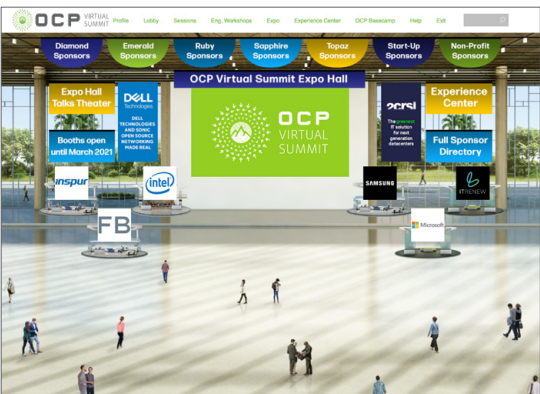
OCP VIRTUAL SUMMIT

Profile Lobby Sessions Eng. Workshops Expo Experience Center OCP Basecamp Help Exit

Diamond Sponsors
Emerald Sponsors
Ruby Sponsors
Sapphire Sponsors
Topaz Sponsors
Start-Up Sponsors
Non-Profit Sponsors

OCP Virtual Summit Expo Hall

Expo Hall Talks Theater

DELL Technologies

DELL TECHNOLOGIES AND SONIC OPEN SOURCE NETWORKING MADE REAL

Booths open until March 2021

OCP VIRTUAL SUMMIT

2CRSI

The greenest IT solution for next generation datacenters

Experience Center

Full Sponsor Directory

inspur

intel

SAMSUNG

ITRENEW

FB

Microsoft